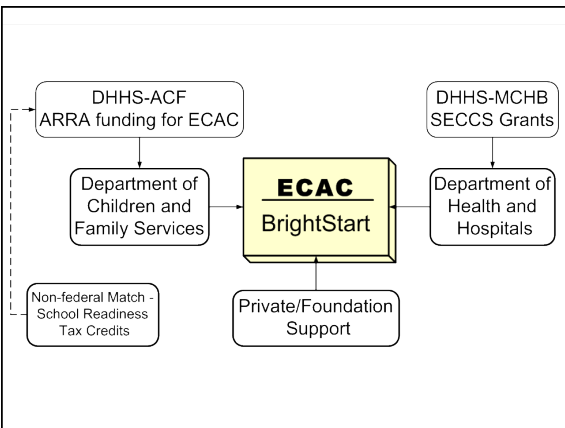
DHHS-ACF
ARRA funding for ECAC

DHHS-MCHB
SECCS Grants

Department of Children and Family Services

ECAC
BrightStart

Department of Health and Hospitals

Non-federal Match - School Readiness Tax Credits

Private/Foundation Support